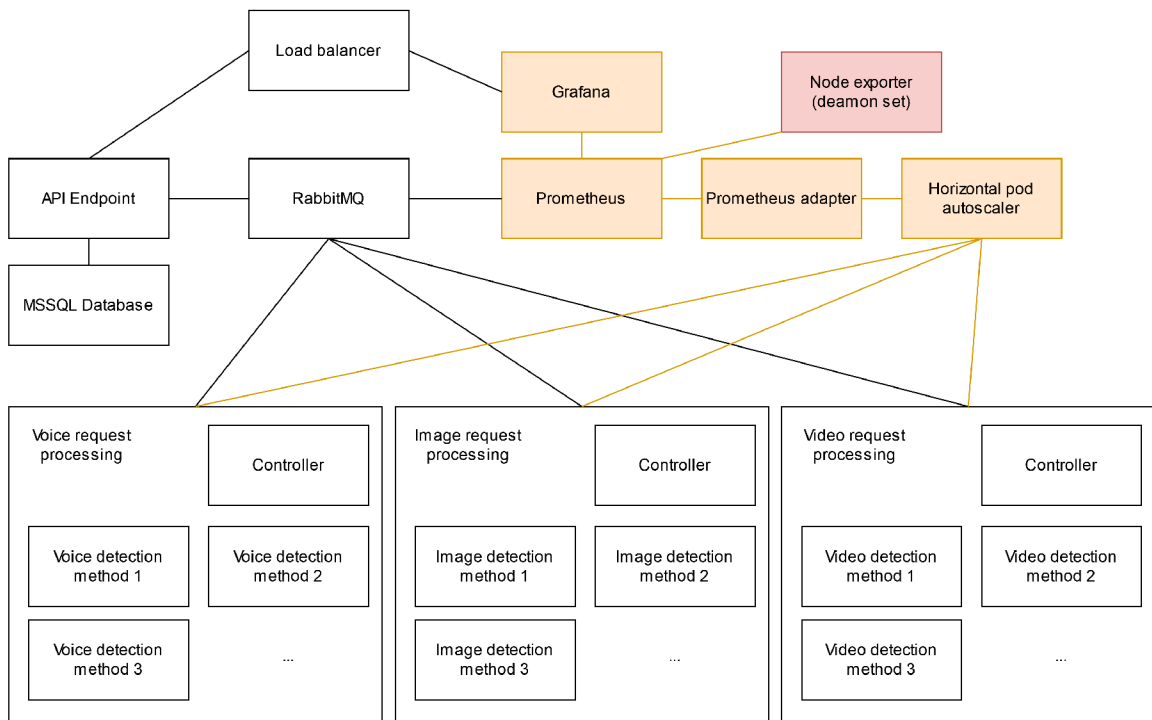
Load balancer

Grafana

Node exporter (deamon set)

API Endpoint

RabbitMQ

Prometheus

Prometheus adapter

Horizontal pod autoscaler

MSSQL Database

Voice request processing

Controller

Voice detection method 1

Voice detection method 2

Voice detection method 3

...

Image request processing

Controller

Image detection method 1

Image detection method 2

Image detection method 3

...

Video request processing

Controller

Video detection method 1

Video detection method 2

Video detection method 3

...